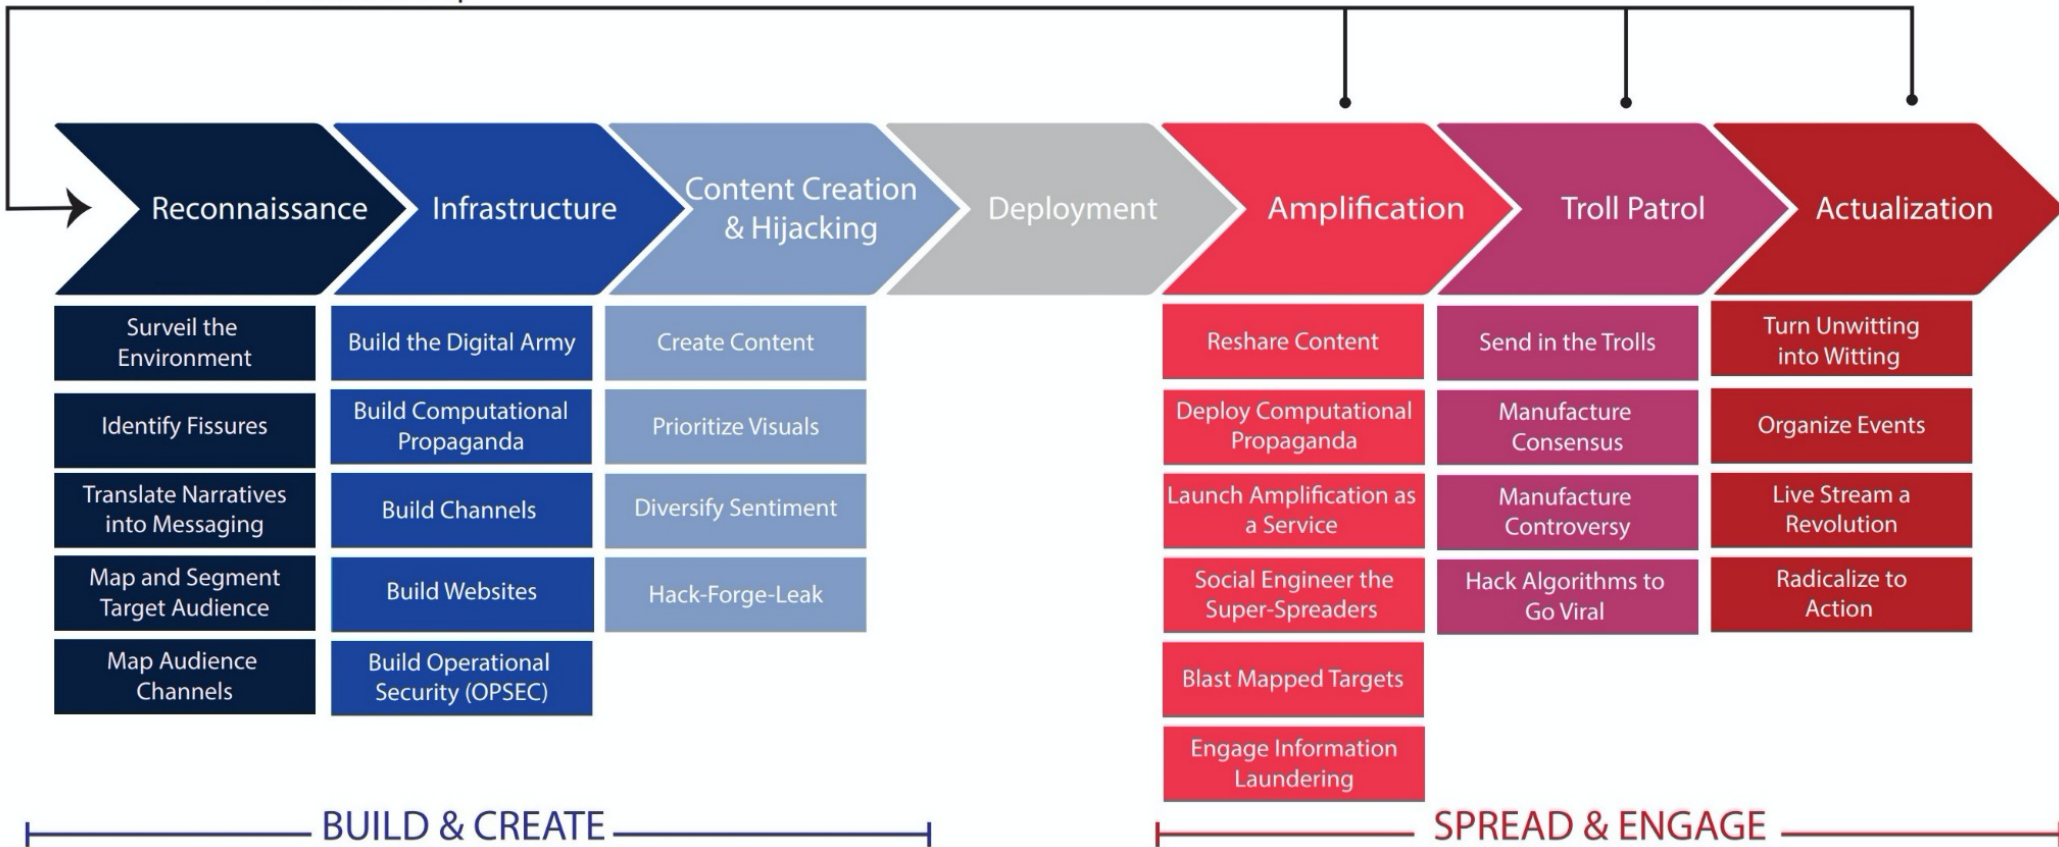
Reconnaissance

Surveil the Environment

Identify Fissures

Translate Narratives into Messaging

Map and Segment Target Audience

Map Audience Channels

Infrastructure

Build the Digital Army

Build Computational Propaganda

Build Channels

Build Websites

Build Operational Security (OPSEC)

Content Creation & Hijacking

Create Content

Prioritize Visuals

Diversify Sentiment

Hack-Forge-Leak

Deployment

Amplification

Reshare Content

Deploy Computational Propaganda

Launch Amplification as a Service

Social Engineer the Super-Spreaders

Blast Mapped Targets

Engage Information Laundering

Troll Patrol

Send in the Trolls

Manufacture Consensus

Manufacture Controversy

Hack Algorithms to Go Viral

Actualization

Turn Unwitting into Witting

Organize Events

Live Stream a Revolution

Radicalize to Action

BUILD & CREATE

SPREAD & ENGAGE